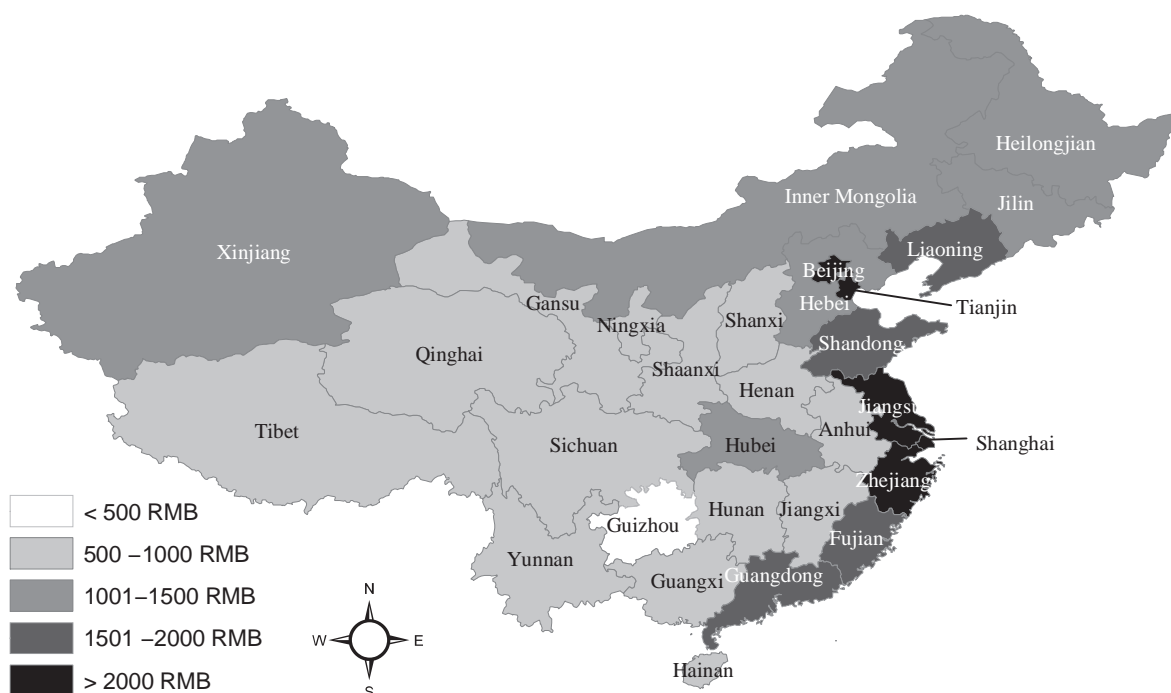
Heilongjian
Inner Mongolia
Jilin
Xinjiang
Liaoning
Beijing
Hebei
Tianjin
Gansu
Ningxia
Shanxi
Qinghai
Shandong
Shaanxi
Henan
Jiangsu
Tibet
Sichuan
Hubei
Anhui
Shanghai
Zhejiang
Hunan
Jiangxi
Guizhou
Fujian
Yunnan
Guangxi
Guangdong
Hainan

< 500 RMB
500 –1000 RMB
1001–1500 RMB
1501 –2000 RMB
> 2000 RMB

N
W
E
S